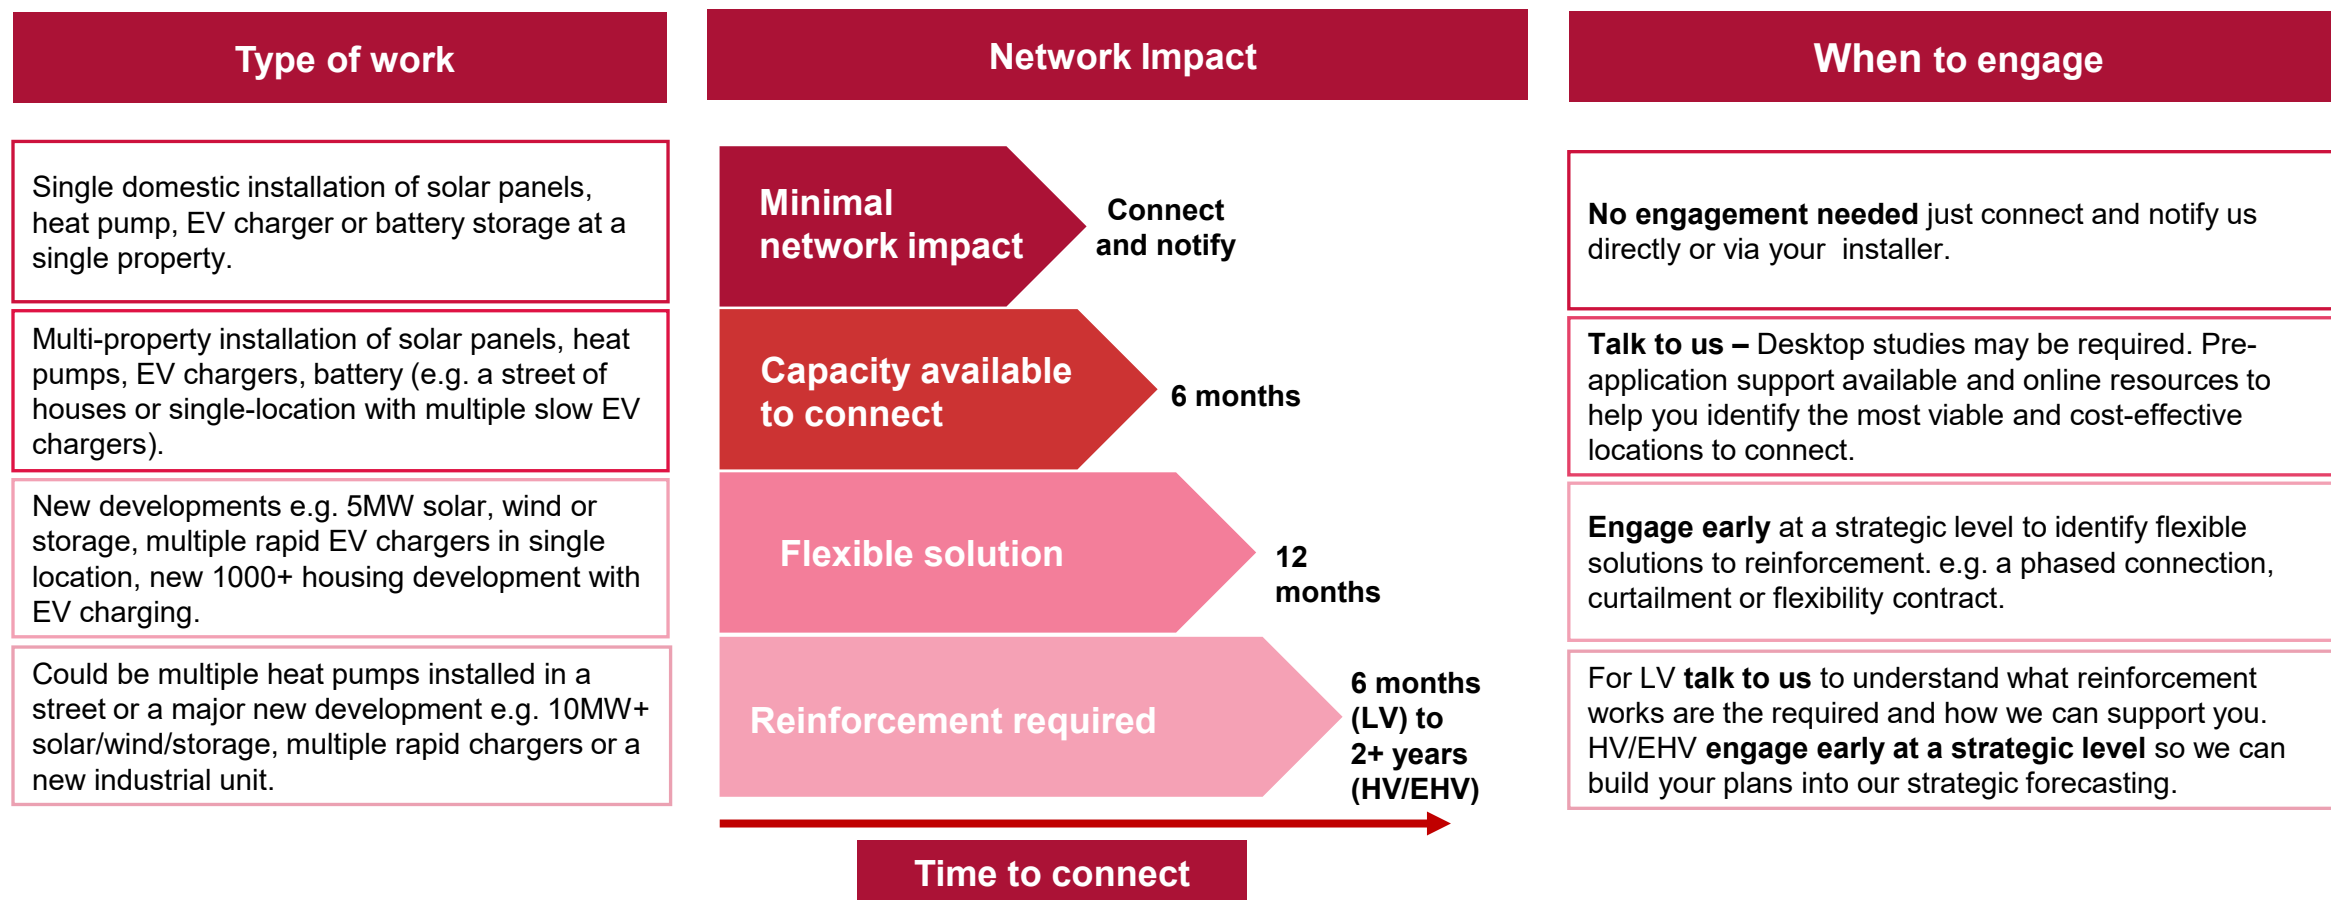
Type of work

Network Impact

When to engage

Single domestic installation of solar panels, heat pump, EV charger or battery storage at a single property.

Minimal network impact

Connect and notify

No engagement needed just connect and notify us directly or via your installer.

Multi-property installation of solar panels, heat pumps, EV chargers, battery (e.g. a street of houses or single-location with multiple slow EV chargers).

Capacity available to connect

6 months

Talk to us – Desktop studies may be required. Pre-application support available and online resources to help you identify the most viable and cost-effective locations to connect.

New developments e.g. 5MW solar, wind or storage, multiple rapid EV chargers in single location, new 1000+ housing development with EV charging.

Flexible solution

12 months

Engage early at a strategic level to identify flexible solutions to reinforcement. e.g. a phased connection, curtailment or flexibility contract.

Could be multiple heat pumps installed in a street or a major new development e.g. 10MW+ solar/wind/storage, multiple rapid chargers or a new industrial unit.

Reinforcement required

6 months (LV) to 2+ years (HV/EHV)

For LV talk to us to understand what reinforcement works are the required and how we can support you. HV/EHV engage early at a strategic level so we can build your plans into our strategic forecasting.

Time to connect